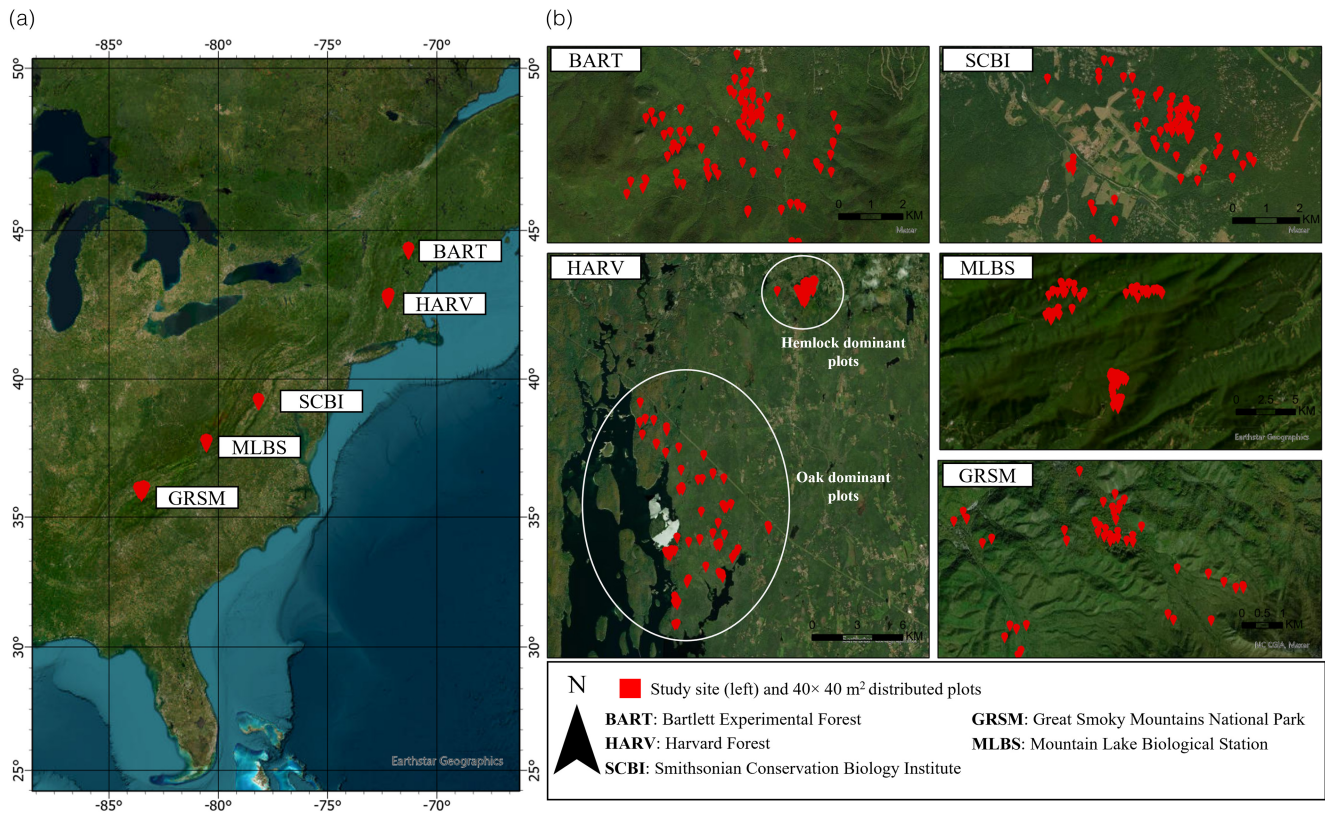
(a)

-85° -80° -75° -70°

50° 45° 40° 35° 30° 25°

BART

HARV

SCBI

MLBS

GRSM

Earthstar Geographics

-85° -80° -75° -70°

(b)

50° 45° 40° 35° 30° 25°

BART

0 1 2 KM

Maxar

SCBI

0 1 2 KM

Maxar

HARV

Hemlock dominant plots

Oak dominant plots

0 3 6 KM

MLBS

0 2.5 5 KM

Earthstar Geographics

GRSM

0 0.5 1 KM

NCGIA, Maxar

N

Study site (left) and 40× 40 m$^2$ distributed plots

**BART**: Bartlett Experimental Forest

**HARV**: Harvard Forest

**SCBI**: Smithsonian Conservation Biology Institute

**GRSM**: Great Smoky Mountains National Park

**MLBS**: Mountain Lake Biological Station